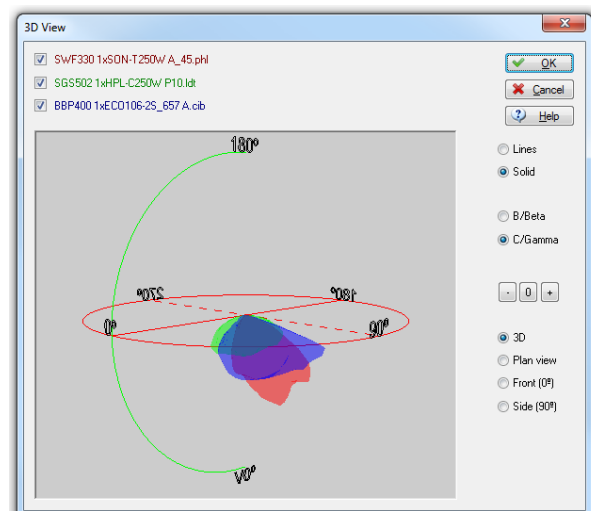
3D View

SWF330 1xSON-T250W A_45.phl
SGS502 1xHPL-C250W P10.ldt
BBP400 1xECO106-2S_657 A.cib

OK
Cancel
Help

180°
270°
180°
0°
90°
90°

Lines
Solid

B/Beta
C/Gamma

-
0
+

3D
Plan view
Front (0º)
Side (90º)